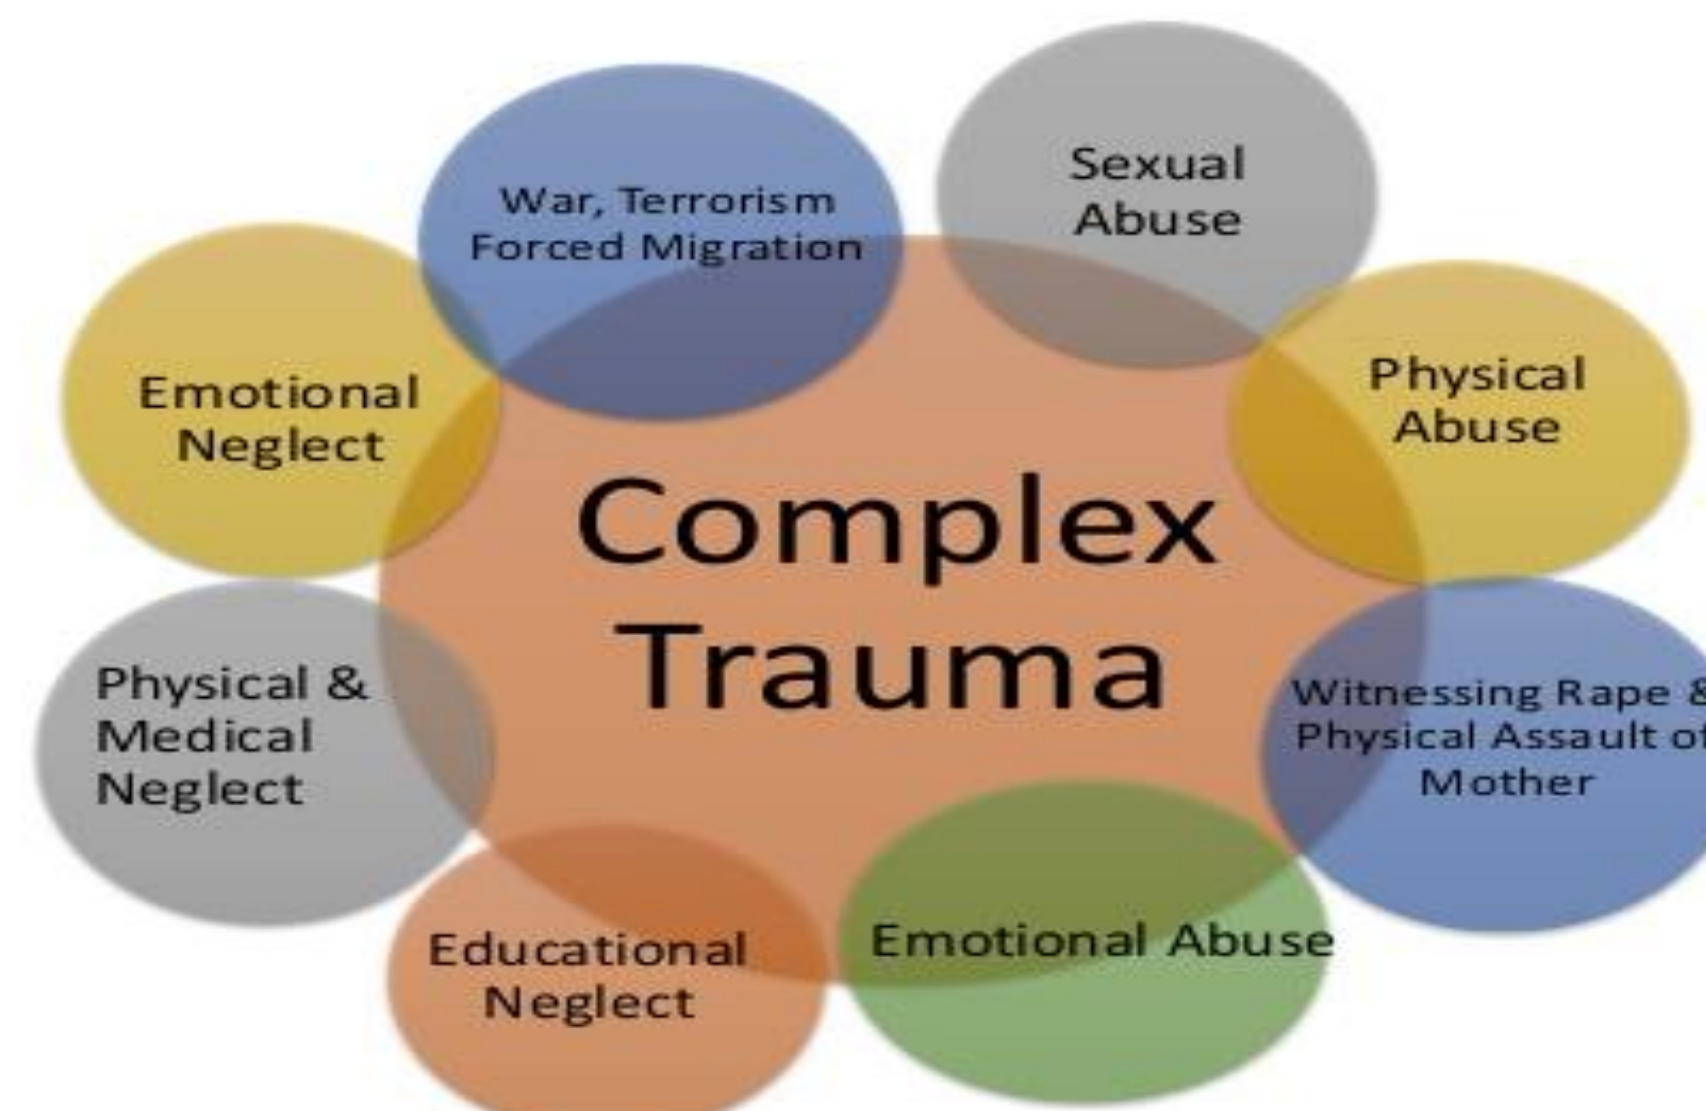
War, Terrorism
Forced Migration

Sexual
Abuse

Emotional
Neglect

Physical
Abuse

Complex
Trauma

Physical &
Medical
Neglect

Witnessing Rape &
Physical Assault of
Mother

Educational
Neglect

Emotional Abuse